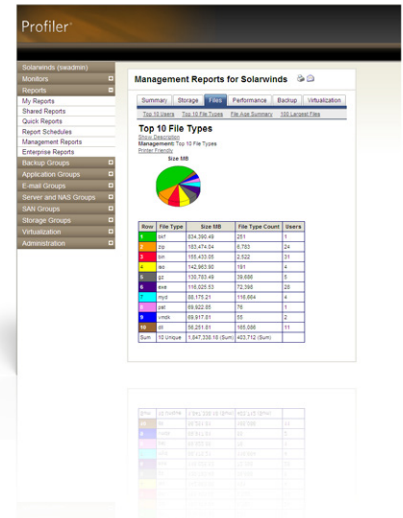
Profiler

Solarwinds (swadmin)
Monitors
Reports
My Reports
Shared Reports
Quick Reports
Report Schedules
Management Reports
Enterprise Reports
Backup Groups
Application Groups
E-mail Groups
Server and NAS Groups
SAN Groups
Storage Groups
Virtualization
Administration

Management Reports for Solarwinds

Summary | Storage | Files | Performance | Backup | Virtualization

Top 10 Users | Top 10 File Types | File Age Summary | 100 Largest Files

Top 10 File Types
Show Description
Management: Top 10 File Types
Printer Friendly

Size MB

| Row | File Type | Size MB | File Type Count | Users |
|---|---|---|---|---|
| 1 | bkf | 334,390.48 | 281 | 1 |
| 2 | zip | 183,474.04 | 6,783 | 24 |
| 3 | bin | 155,433.05 | 2,522 | 31 |
| 4 | iso | 142,963.90 | 191 | 4 |
| 5 | gz | 130,763.49 | 39,686 | 5 |
| 6 | exe | 116,026.53 | 72,398 | 28 |
| 7 | mp3 | 88,175.21 | 116,664 | 4 |
| 8 | yar | 69,922.85 | 76 | 1 |
| 9 | vmdk | 69,917.81 | 55 | 2 |
| 10 | dll | 58,251.61 | 165,088 | 11 |
| Sum | 10 Unique | 1,347,338.10 (Sum) | 403,712 (Sum) | |